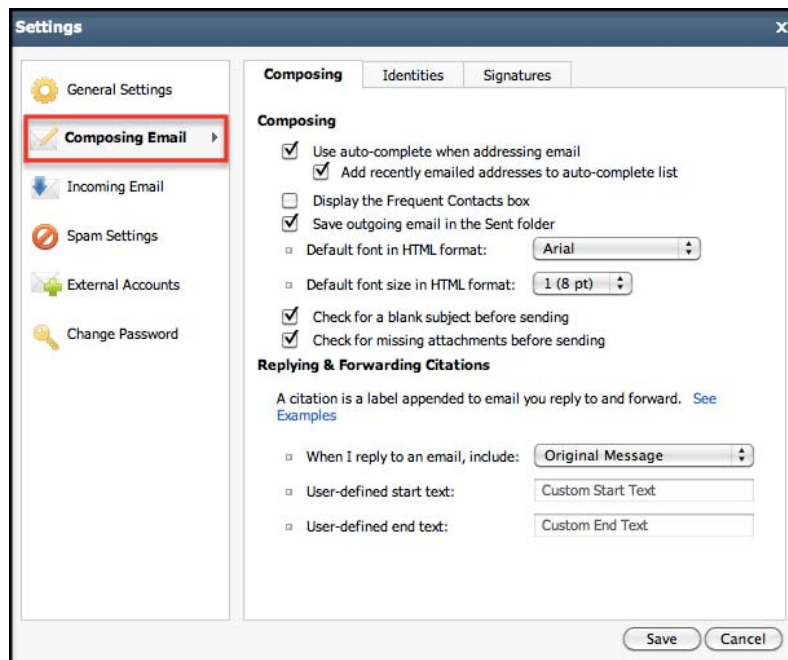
Settings

x

General Settings

Composing Email

Incoming Email

Spam Settings

External Accounts

Change Password

Composing | Identities | Signatures

Composing

Use auto-complete when addressing email

Add recently emailed addresses to auto-complete list

Display the Frequent Contacts box

Save outgoing email in the Sent folder

Default font in HTML format: Arial

Default font size in HTML format: 1 (8 pt)

Check for a blank subject before sending

Check for missing attachments before sending

Replying & Forwarding Citations

A citation is a label appended to email you reply to and forward. See Examples

When I reply to an email, include: Original Message

User-defined start text: Custom Start Text

User-defined end text: Custom End Text

Save | Cancel